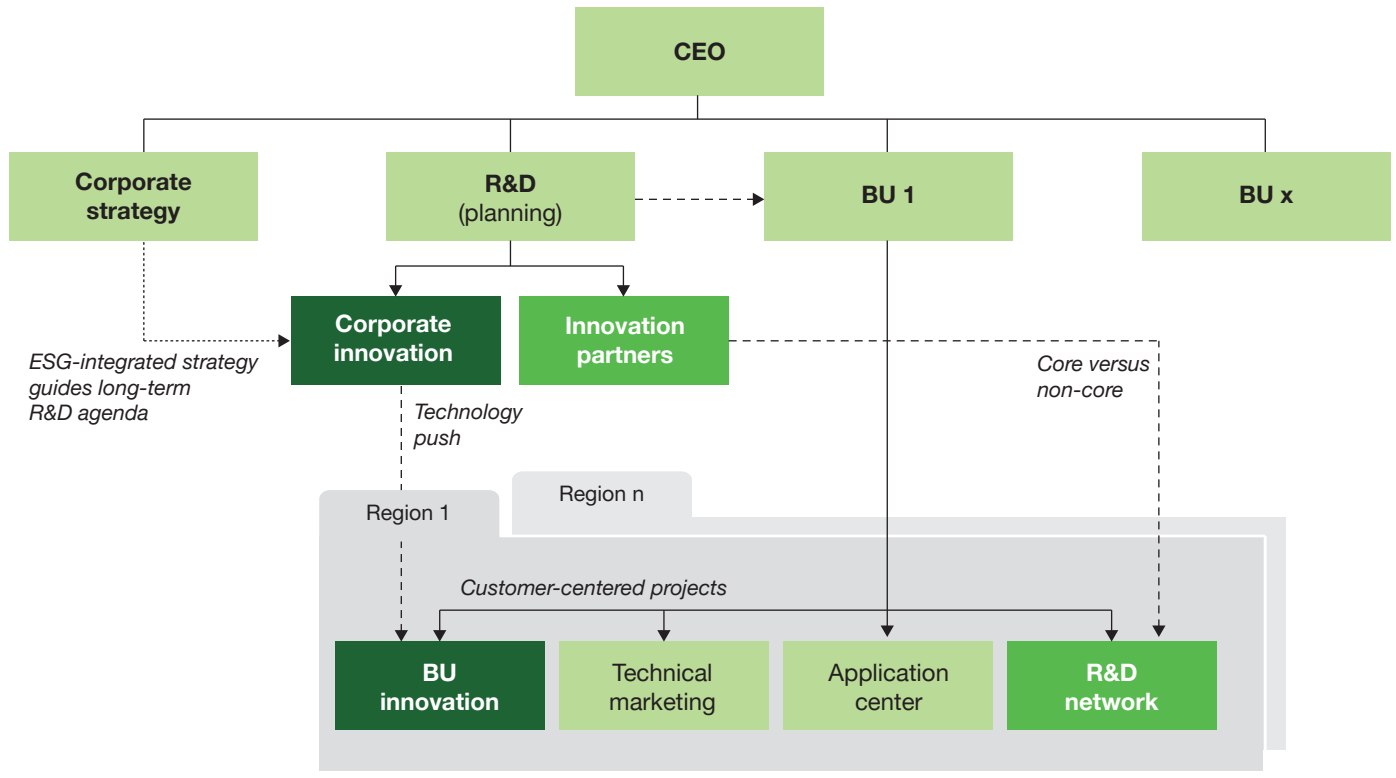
CEO

Corporate strategy

R&D (planning)

BU 1

BU x

Corporate innovation

Innovation partners

ESG-integrated strategy guides long-term R&D agenda

Technology push

Core versus non-core

Region n

Region 1

Customer-centered projects

BU innovation

Technical marketing

Application center

R&D network